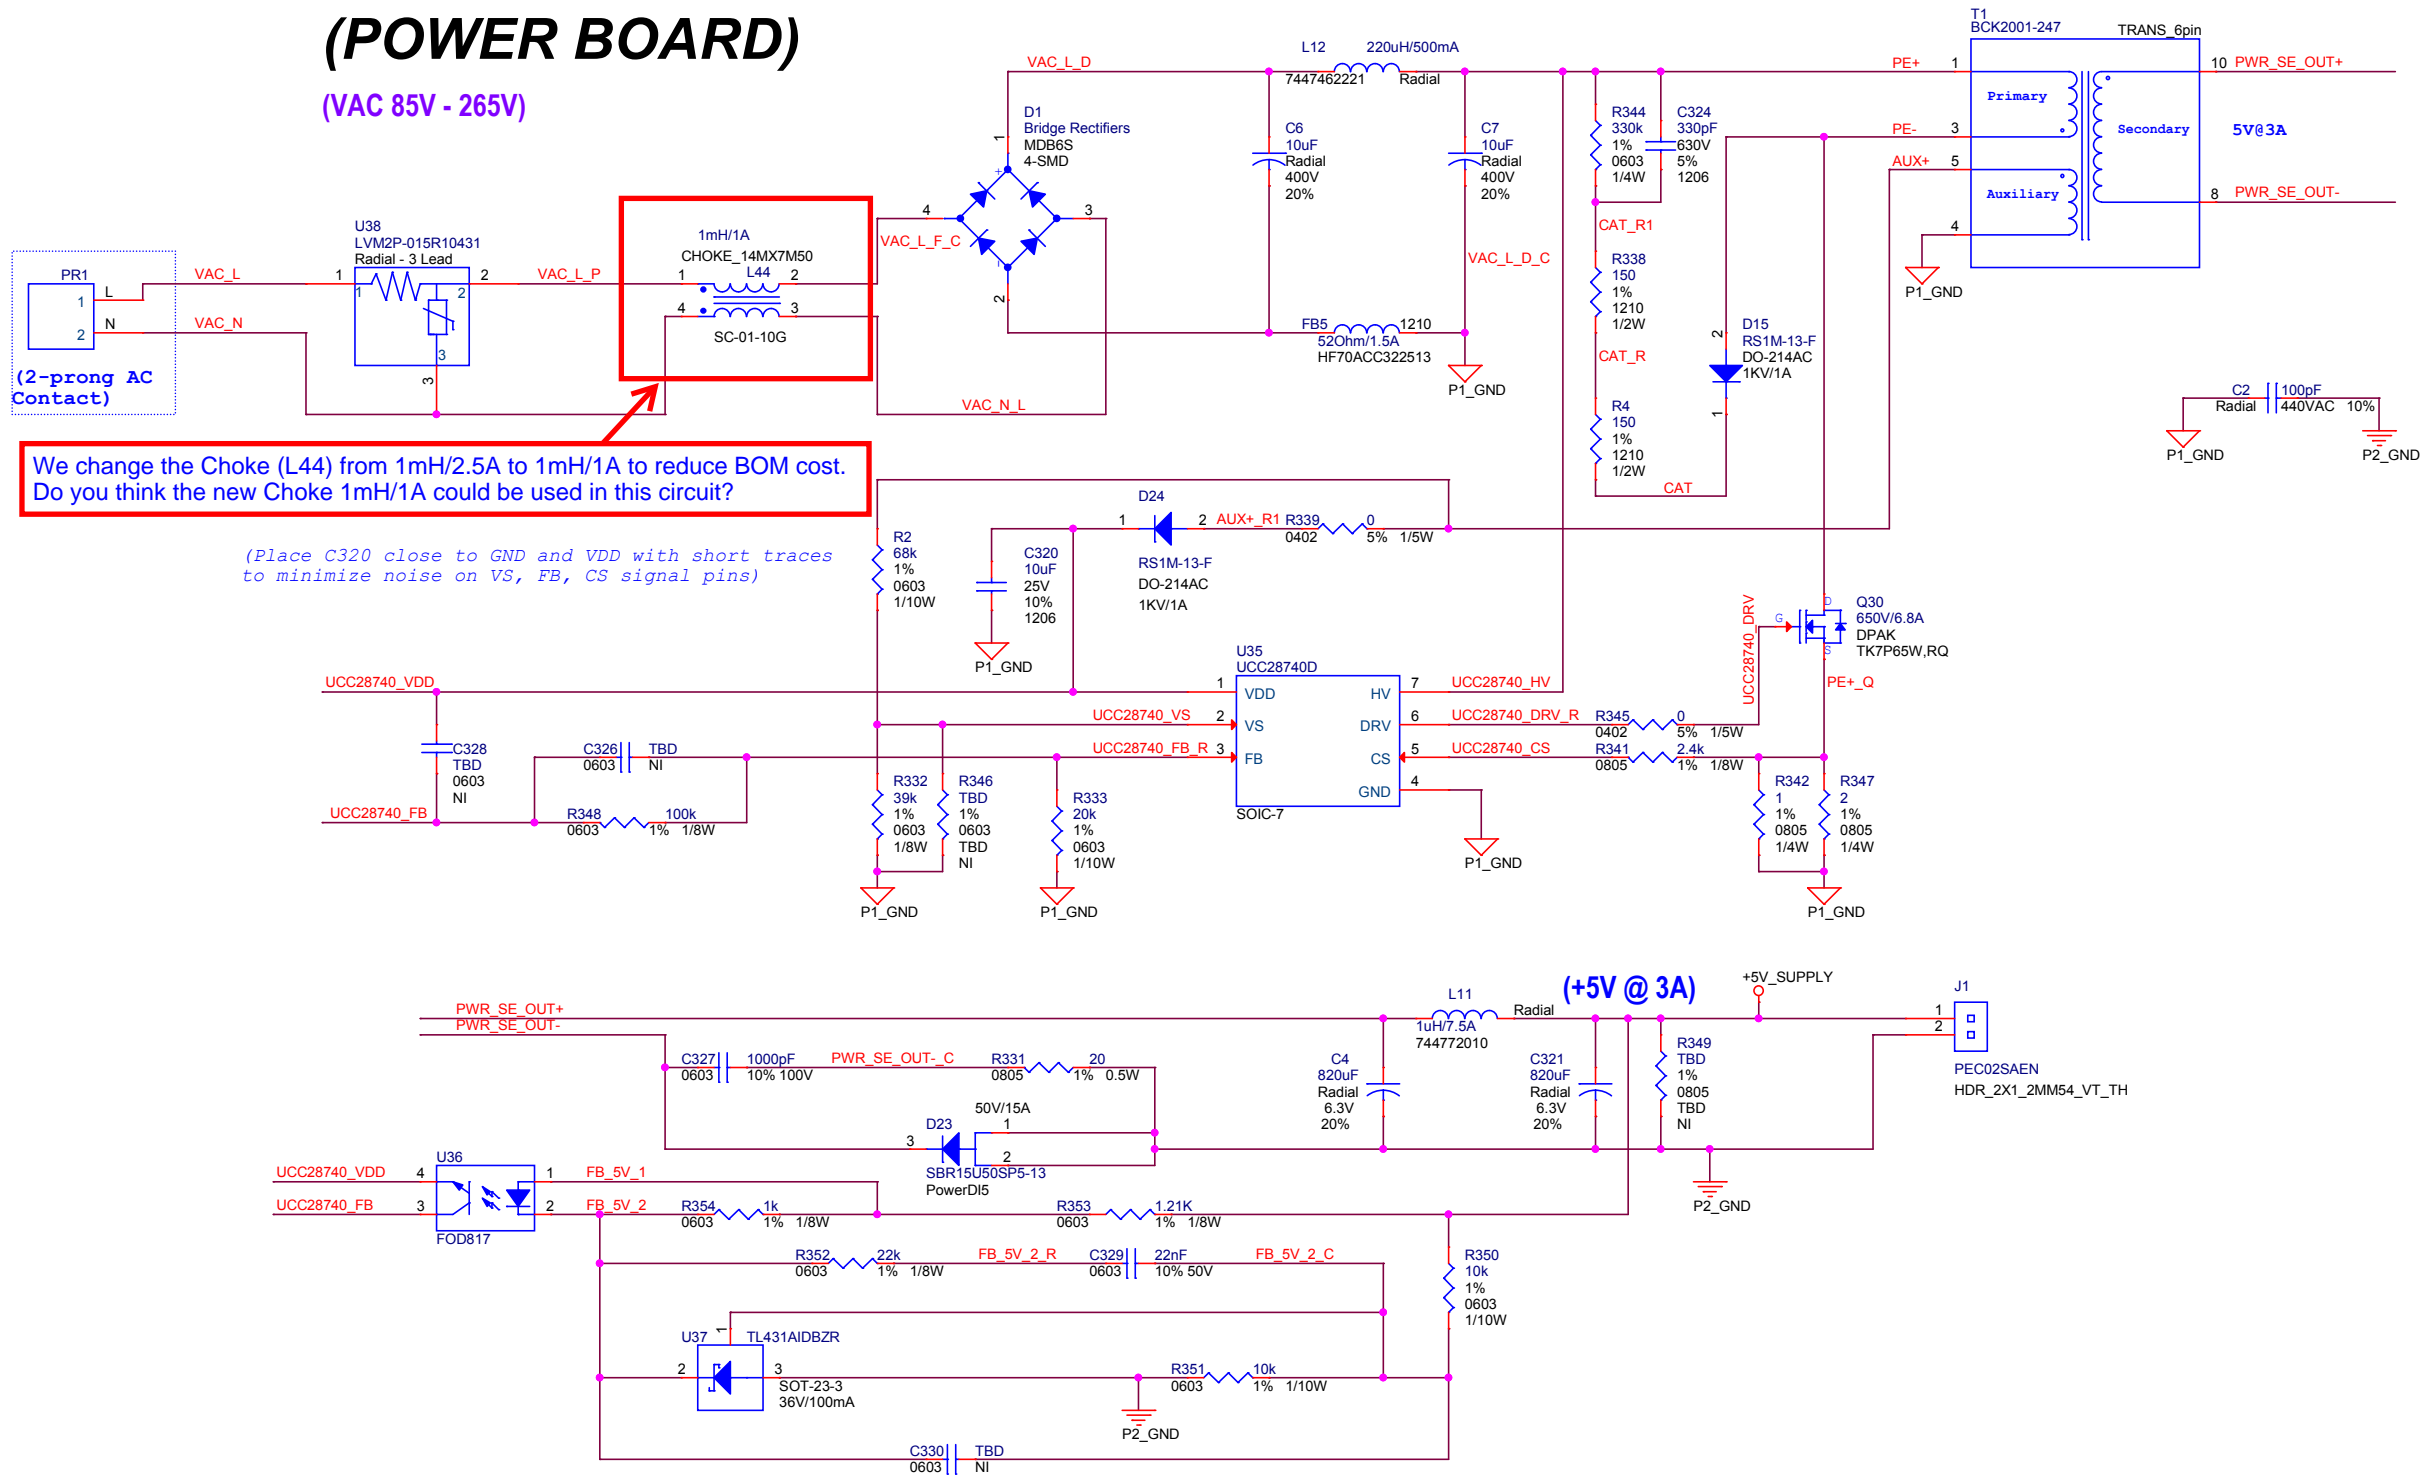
(POWER BOARD)

(VAC 85V - 265V)

PR1
1
2
L
N
(2-prong AC Contact)

VAC_L
VAC_N

U38
LVM2P-015R10431
Radial - 3 Lead
1
2
3
3

VAC_L_P

1mH/1A
CHOKE_14MX7M50
L44
1
2
4
3
SC-01-10G

VAC_L_F_C
VAC_N_L

D1
Bridge Rectifiers
MDB6S
4-SMD
1
4
3
2

VAC_L_D

L12
220uH/500mA
7447462221
Radial

C6
10uF
Radial
400V
20%

C7
10uF
Radial
400V
20%

VAC_L_D_C

FB5
1210
52Ohm/1.5A
HF70ACC322513

P1_GND

R344
330k
1%
0603
1/4W

C324
330pF
630V
5%
1206

CAT_R1

R338
150
1%
1210
1/2W

CAT_R

R4
150
1%
1210
1/2W

CAT

D15
RS1M-13-F
DO-214AC
1KV/1A
2
1

T1
BCK2001-247
TRANS_6pin
Primary
Secondary
Auxiliary
PE+
1
PE-
3
AUX+
5
4
10
PWR_SE_OUT+
8
PWR_SE_OUT-
5V@3A

P1_GND

C2
100pF
Radial
440VAC
10%
P1_GND
P2_GND

We change the Choke (L44) from 1mH/2.5A to 1mH/1A to reduce BOM cost.
Do you think the new Choke 1mH/1A could be used in this circuit?

(Place C320 close to GND and VDD with short traces to minimize noise on VS, FB, CS signal pins)

D24
1
2
AUX+_R1
R339
0
0402
5%
1/5W
RS1M-13-F
DO-214AC
1KV/1A

R2
68k
1%
0603
1/10W

C320
10uF
25V
10%
1206
P1_GND

Q30
650V/6.8A
DPAK
TK7P65W,RQ
G
D
S
UCC28740_DRV
PE+_Q

U35
UCC28740D
UCC28740_VDD
1
VDD
HV
7
UCC28740_HV
UCC28740_VS
2
VS
DRV
6
UCC28740_DRV_R
R345
0
0402
5%
1/5W
UCC28740_FB_R
3
FB
CS
5
UCC28740_CS
R341
2.4k
0805
1%
1/8W
GND
4
SOIC-7
P1_GND

C328
TBD
0603
NI
UCC28740_FB

C326
TBD
0603
NI

R348
100k
0603
1%
1/8W

R332
39k
1%
0603
1/8W

R346
TBD
1%
0603
TBD
NI

R333
20k
1%
0603
1/10W

P1_GND
P1_GND

R342
1
1%
0805
1/4W

R347
2
1%
0805
1/4W
P1_GND

PWR_SE_OUT+
PWR_SE_OUT-

C327
0603
1000pF
10% 100V
PWR_SE_OUT-_C
R331
20
0805
1%
0.5W

50V/15A
D23
3
1
2
SBR15U50SP5-13
PowerDI5

L11
1uH/7.5A
744772010
Radial

(+5V @ 3A)
+5V_SUPPLY

C4
820uF
Radial
6.3V
20%

C321
820uF
Radial
6.3V
20%

R349
TBD
1%
0805
TBD
NI

P2_GND

J1
1
2
PEC02SAEN
HDR_2X1_2MM54_VT_TH

U36
UCC28740_VDD
4
UCC28740_FB
3
1
FB_5V_1
2
FB_5V_2
FOD817

R354
1k
0603
1%
1/8W

R353
1.21K
0603
1%
1/8W

R352
22k
0603
1%
1/8W
FB_5V_2_R
C329
22nF
0603
10% 50V
FB_5V_2_C

R350
10k
1%
0603
1/10W

U37
TL431AIDBZR
1
2
3
SOT-23-3
36V/100mA

R351
10k
0603
1%
1/10W
P2_GND

C330
TBD
0603
NI